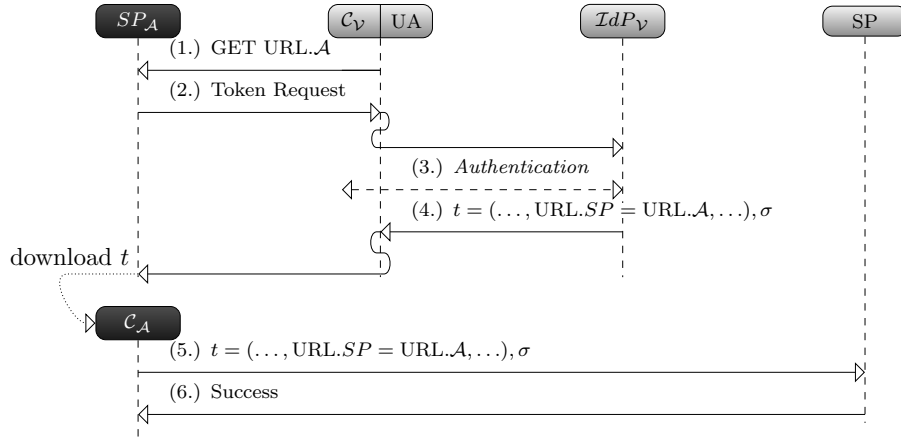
$SP_{\mathcal{A}}$

$\mathcal{C}_{\mathcal{V}}$ UA

$\mathcal{I}dP_{\mathcal{V}}$

SP

(1.) GET URL.$\mathcal{A}$

(2.) Token Request

(3.) *Authentication*

(4.) $t = (\ldots, \text{URL}.SP = \text{URL}.\mathcal{A}, \ldots), \sigma$

download $t$

$\mathcal{C}_{\mathcal{A}}$

(5.) $t = (\ldots, \text{URL}.SP = \text{URL}.\mathcal{A}, \ldots), \sigma$

(6.) Success